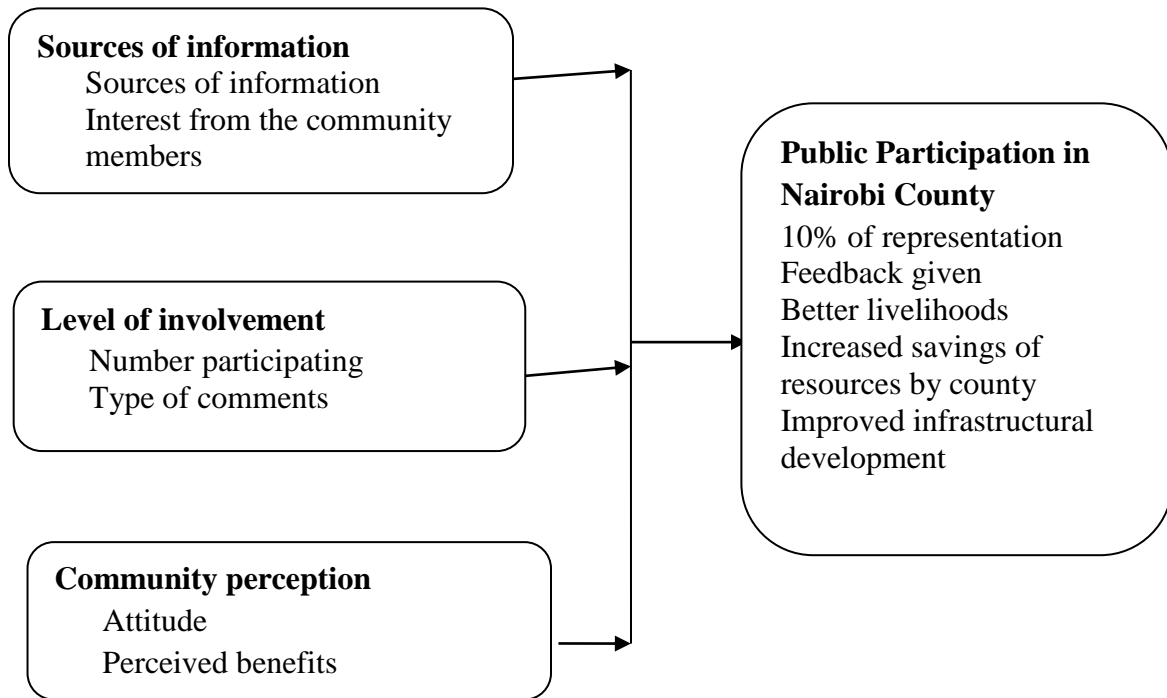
**Sources of information**
Sources of information
Interest from the community members

**Level of involvement**
Number participating
Type of comments

**Community perception**
Attitude
Perceived benefits

**Public Participation in Nairobi County**
10% of representation
Feedback given
Better livelihoods
Increased savings of resources by county
Improved infrastructural development